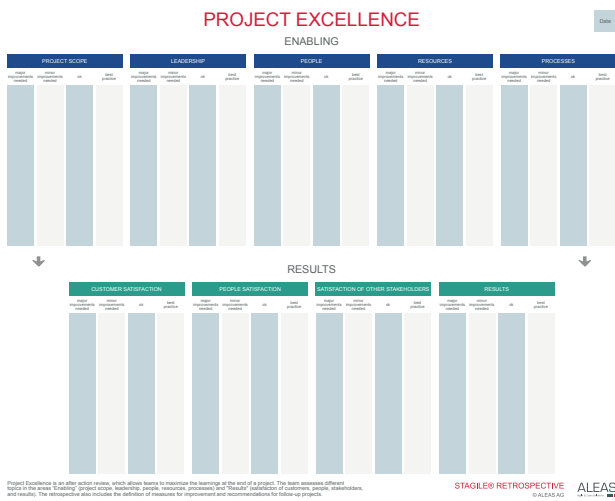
PROJECT EXCELLENCE

Date

ENABLING

PROJECT SCOPE
major improvements needed
minor improvements needed
ok
best practice

LEADERSHIP
major improvements needed
minor improvements needed
ok
best practice

PEOPLE
major improvements needed
minor improvements needed
ok
best practice

RESOURCES
major improvements needed
minor improvements needed
ok
best practice

PROCESSES
major improvements needed
minor improvements needed
ok
best practice

RESULTS

CUSTOMER SATISFACTION
major improvements needed
minor improvements needed
ok
best practice

PEOPLE SATISFACTION
major improvements needed
minor improvements needed
ok
best practice

SATISFACTION OF OTHER STAKEHOLDERS
major improvements needed
minor improvements needed
ok
best practice

RESULTS
major improvements needed
minor improvements needed
ok
best practice

Project Excellence is an after action review, which allows teams to maximize the learnings at the end of a project. The team assesses different topics in the areas "Enabling" (project scope, leadership, people, resources, processes) and "Results" (satisfaction of customers, people, stakeholders, and results). The retrospective also includes the definition of measures for improvement and recommendations for follow-up projects.

STAGILE® RETROSPECTIVE
© ALEAS AG

ALEAS